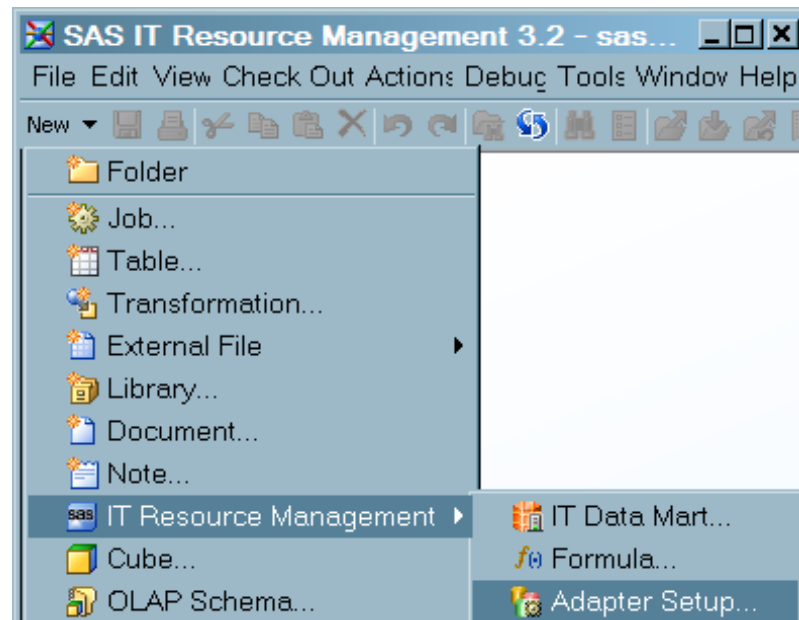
SAS IT Resource Management 3.2 - sas...

File Edit View Check Out Actions Debuc Tools Windov Help

New

Folder
Job...
Table...
Transformation...
External File
Library...
Document...
Note...
IT Resource Management
Cube...
OLAP Schema...

IT Data Mart...
Formula...
Adapter Setup...